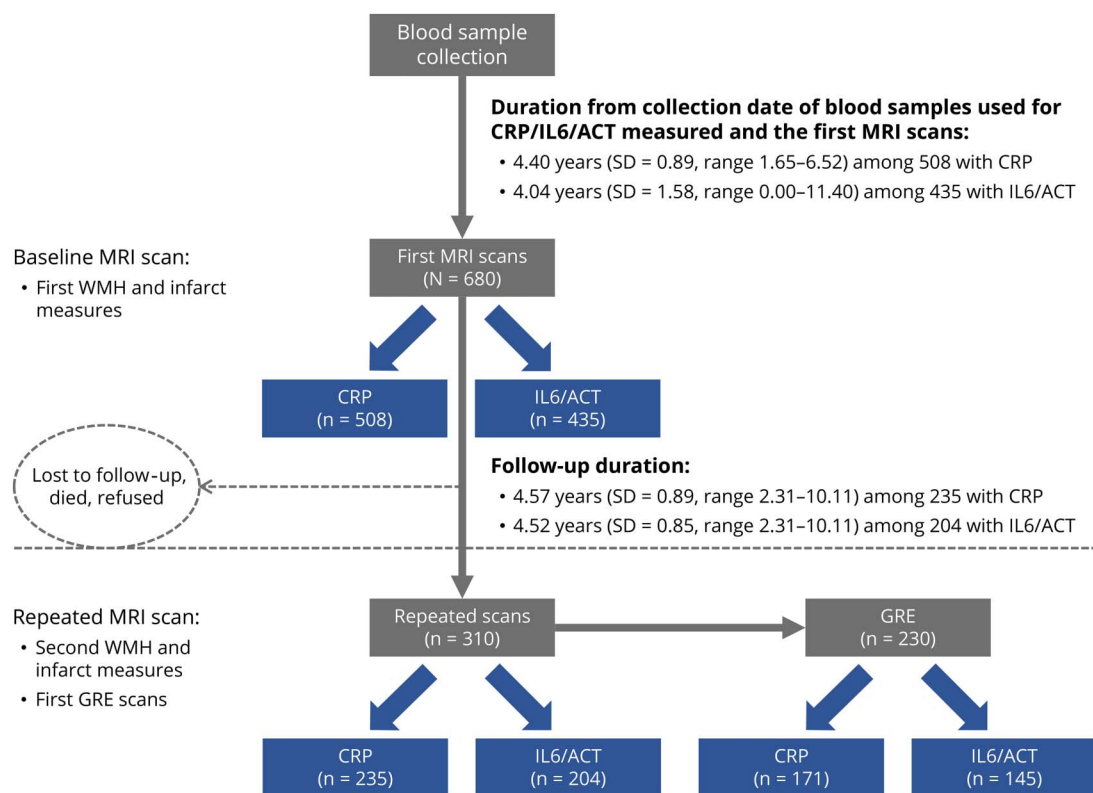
Blood sample collection

Duration from collection date of blood samples used for CRP/IL6/ACT measured and the first MRI scans:
• 4.40 years (SD = 0.89, range 1.65–6.52) among 508 with CRP
• 4.04 years (SD = 1.58, range 0.00–11.40) among 435 with IL6/ACT

Baseline MRI scan:
• First WMH and infarct measures

First MRI scans (N = 680)

CRP (n = 508)

IL6/ACT (n = 435)

Lost to follow-up, died, refused

Follow-up duration:
• 4.57 years (SD = 0.89, range 2.31–10.11) among 235 with CRP
• 4.52 years (SD = 0.85, range 2.31–10.11) among 204 with IL6/ACT

Repeated MRI scan:
• Second WMH and infarct measures
• First GRE scans

Repeated scans (n = 310)

GRE (n = 230)

CRP (n = 235)

IL6/ACT (n = 204)

CRP (n = 171)

IL6/ACT (n = 145)